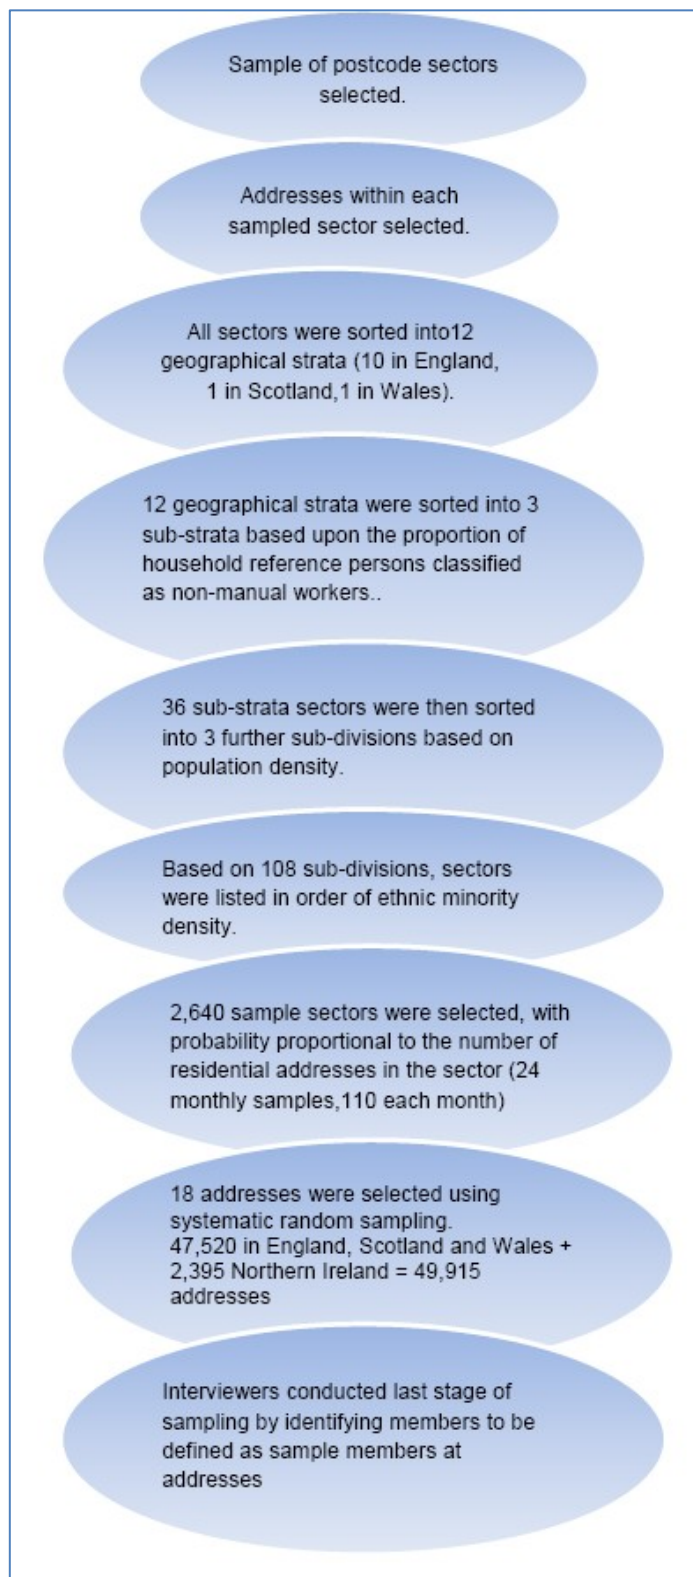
Sample of postcode sectors selected.

Addresses within each sampled sector selected.

All sectors were sorted into12 geographical strata (10 in England, 1 in Scotland,1 in Wales).

12 geographical strata were sorted into 3 sub-strata based upon the proportion of household reference persons classified as non-manual workers..

36 sub-strata sectors were then sorted into 3 further sub-divisions based on population density.

Based on 108 sub-divisions, sectors were listed in order of ethnic minority density.

2,640 sample sectors were selected, with probability proportional to the number of residential addresses in the sector (24 monthly samples,110 each month)

18 addresses were selected using systematic random sampling.
47,520 in England, Scotland and Wales + 2,395 Northern Ireland = 49,915 addresses

Interviewers conducted last stage of sampling by identifying members to be defined as sample members at addresses